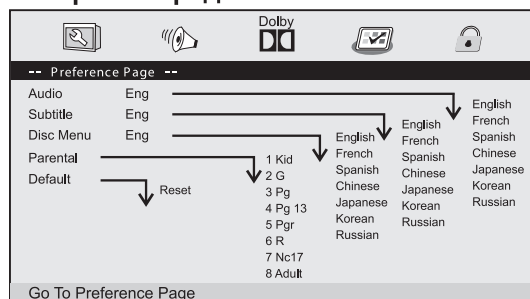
Dolby

-- Preference Page --

Audio Eng
Subtitle Eng
Disc Menu Eng
Parental
Default

Reset

1 Kid
2 G
3 Pg
4 Pg 13
5 Pgr
6 R
7 Nc17
8 Adult

English
French
Spanish
Chinese
Japanese
Korean
Russian

English
French
Spanish
Chinese
Japanese
Korean
Russian

English
French
Spanish
Chinese
Japanese
Korean
Russian

Go To Preference Page